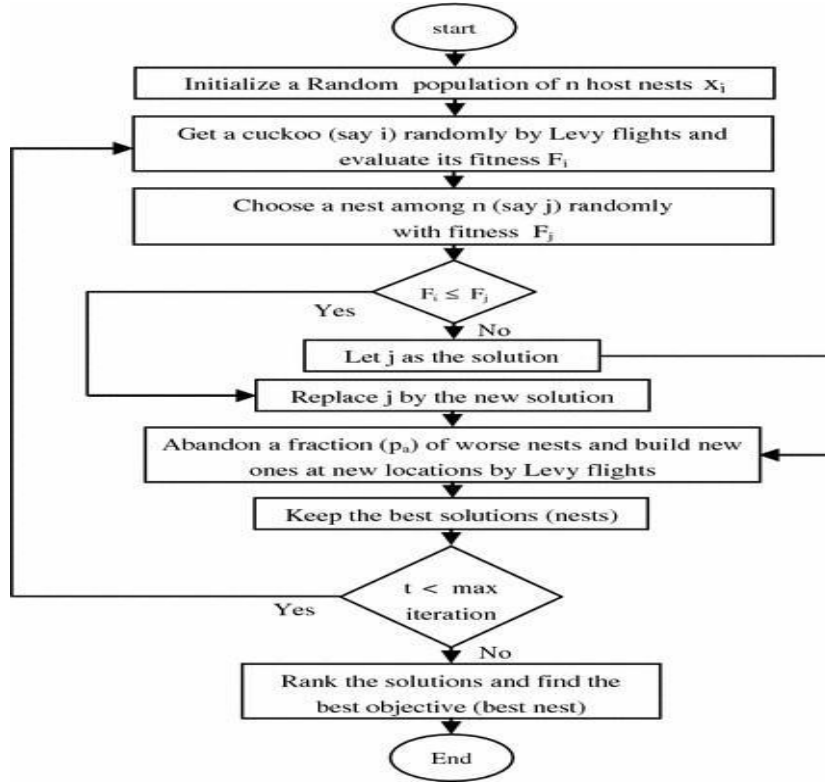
start

Initialize a Random population of n host nests $X_i$

Get a cuckoo (say i) randomly by Levy flights and evaluate its fitness $F_i$

Choose a nest among n (say j) randomly with fitness $F_j$

$F_i \leq F_j$

Yes

No

Let j as the solution

Replace j by the new solution

Abandon a fraction ($p_a$) of worse nests and build new ones at new locations by Levy flights

Keep the best solutions (nests)

t < max iteration

Yes

No

Rank the solutions and find the best objective (best nest)

End